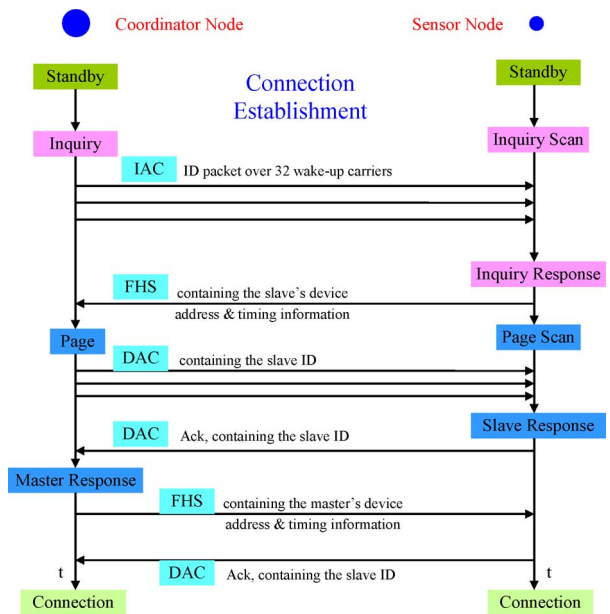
Coordinator Node

Sensor Node

Standby

Connection Establishment

Standby

Inquiry

Inquiry Scan

IAC

ID packet over 32 wake-up carriers

Inquiry Response

FHS

containing the slave's device address & timing information

Page

Page Scan

DAC

containing the slave ID

Slave Response

DAC

Ack, containing the slave ID

Master Response

FHS

containing the master's device address & timing information

t

DAC

Ack, containing the slave ID

t

Connection

Connection